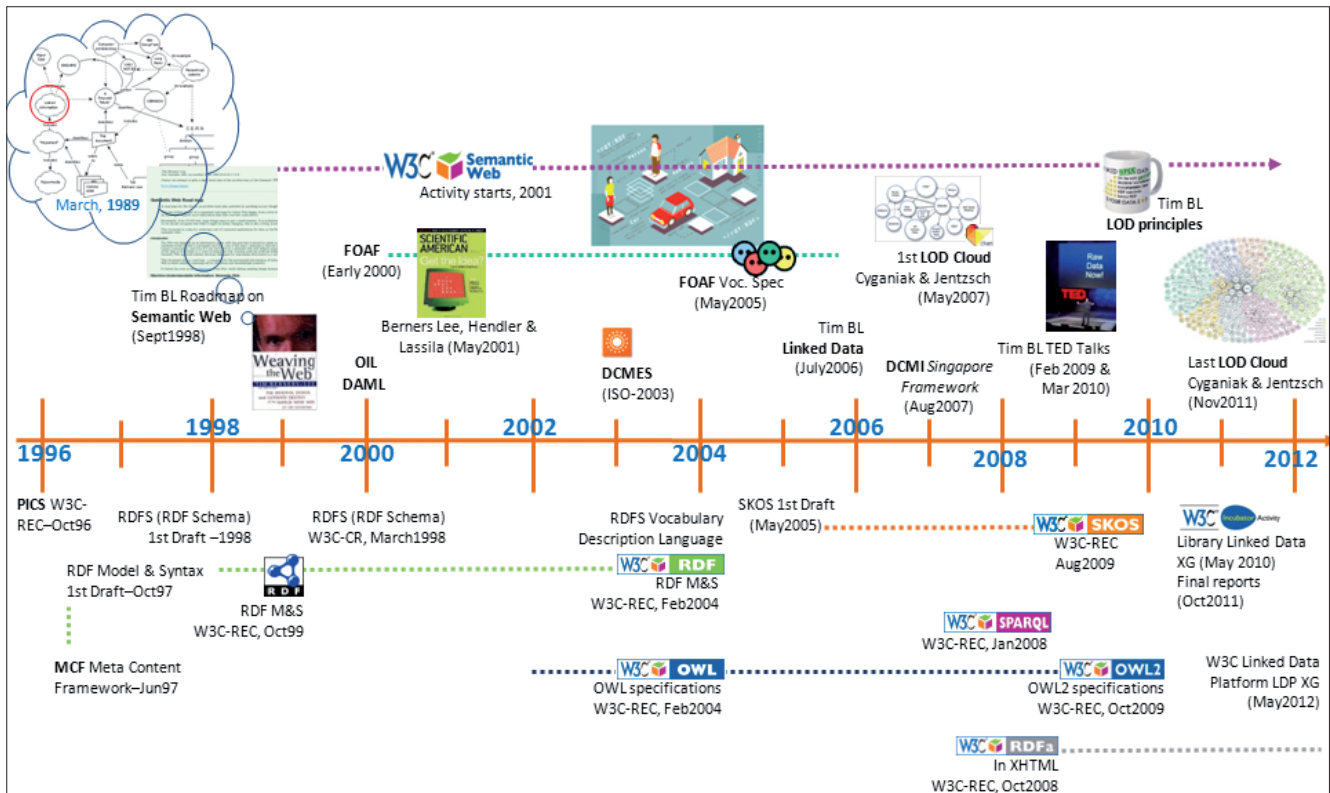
March, 1989

W3C Semantic Web
Activity starts, 2001

Tim BL Roadmap on Semantic Web (Sept1998)

Weaving the Web

FOAF (Early 2000)

SCIENTIFIC AMERICAN Get the idea?

Berners Lee, Hendler & Lassila (May2001)

OIL DAML

DCMES (ISO-2003)

FOAF Voc. Spec (May2005)

Tim BL Linked Data (July2006)

1st LOD Cloud Cyganiak & Jentzsch (May2007)

DCMI *Singapore Framework* (Aug2007)

Raw Data Now!

TED

Tim BL TED Talks (Feb 2009 & Mar 2010)

Tim BL LOD principles

Last LOD Cloud Cyganiak & Jentzsch (Nov2011)

1996 1998 2000 2002 2004 2006 2008 2010 2012

PICS W3C-REC–Oct96

RDFS (RDF Schema) 1st Draft –1998

RDFS (RDF Schema) W3C-CR, March1998

RDF Model & Syntax 1st Draft–Oct97

RDF

RDF M&S W3C-REC, Oct99

MCF Meta Content Framework–Jun97

RDFS Vocabulary Description Language

W3C RDF
RDF M&S W3C-REC, Feb2004

W3C OWL
OWL specifications W3C-REC, Feb2004

SKOS 1st Draft (May2005)

W3C SKOS
W3C-REC Aug2009

W3C SPARQL
W3C-REC, Jan2008

W3C OWL2
OWL2 specifications W3C-REC, Oct2009

W3C RDFa
In XHTML W3C-REC, Oct2008

W3C Incubator Activity
Library Linked Data XG (May 2010) Final reports (Oct2011)

W3C Linked Data Platform LDP XG (May2012)